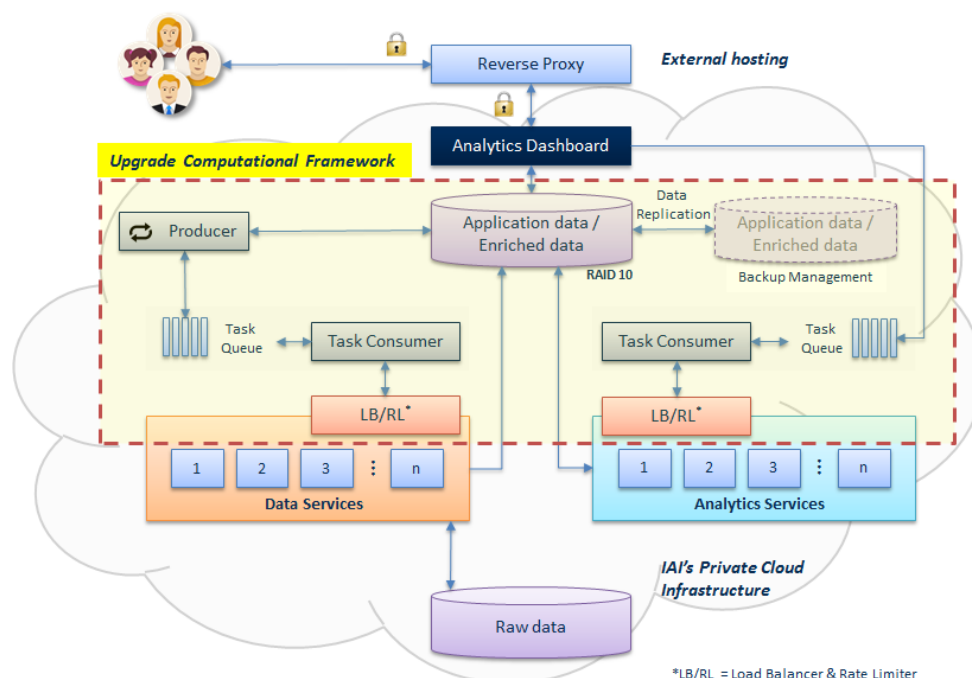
Reverse Proxy

External hosting

Analytics Dashboard

Upgrade Computational Framework

Producer

Application data / Enriched data

Data Replication

Application data / Enriched data

RAID 10

Backup Management

Task Queue

Task Consumer

Task Consumer

Task Queue

LB/RL*

LB/RL*

1 2 3 ⋮ n

Data Services

1 2 3 ⋮ n

Analytics Services

IAI's Private Cloud Infrastructure

Raw data

*LB/RL = Load Balancer & Rate Limiter